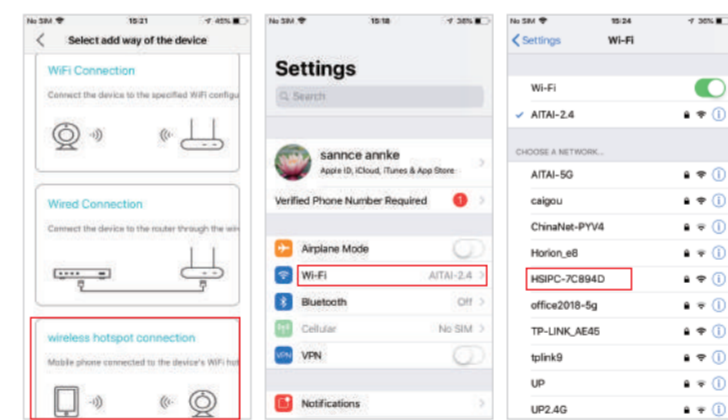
No SIM 15:21 45%

Select add way of the device

WiFi Connection

Connect the device to the specified WiFi configu

Wired Connection

Connect the device to the router through the wir

wireless hotspot connection

Mobile phone connected to the device's WiFi hot

No SIM 15:18 38%

Settings

Search

sannce annke

Apple ID, iCloud, iTunes & App Store

Verified Phone Number Required 1

Airplane Mode

Wi-Fi AITAI-2.4

Bluetooth Off

Cellular No SIM

VPN

Notifications

No SIM 15:24 36%

Settings Wi-Fi

Wi-Fi

AITAI-2.4

CHOOSE A NETWORK...

AITAI-5G

caigou

ChinaNet-PYV4

Horion_e8

HSIPC-7C894D

office2018-5g

TP-LINK_AE45

tplink9

UP

UP2.4G